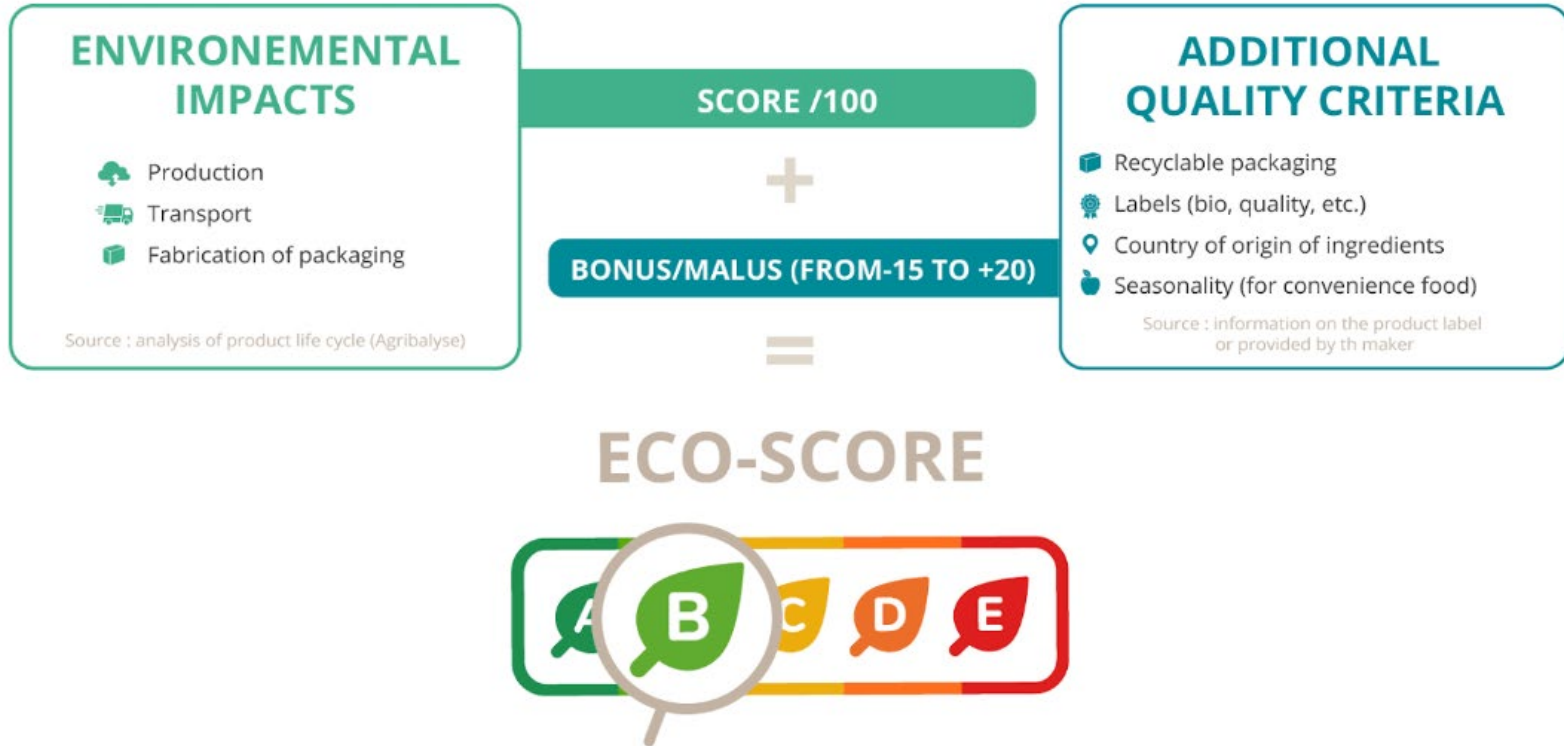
ENVIRONEMENTAL IMPACTS

Production
Transport
Fabrication of packaging

Source : analysis of product life cycle (Agribalyse)

SCORE /100

+

BONUS/MALUS (FROM-15 TO +20)

=

ADDITIONAL QUALITY CRITERIA

Recyclable packaging
Labels (bio, quality, etc.)
Country of origin of ingredients
Seasonality (for convenience food)

Source : information on the product label or provided by th maker

ECO-SCORE

A B C D E